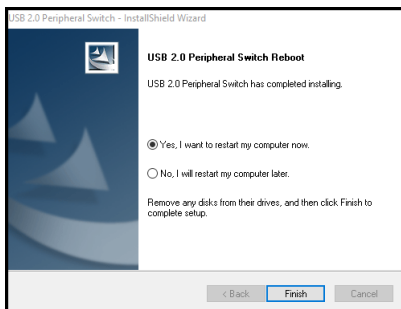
USB 2.0 Peripheral Switch - InstallShield Wizard

USB 2.0 Peripheral Switch Reboot

USB 2.0 Peripheral Switch has completed installing.

Yes, I want to restart my computer now.

No, I will restart my computer later.

Remove any disks from their drives, and then click Finish to complete setup.

< Back

Finish

Cancel